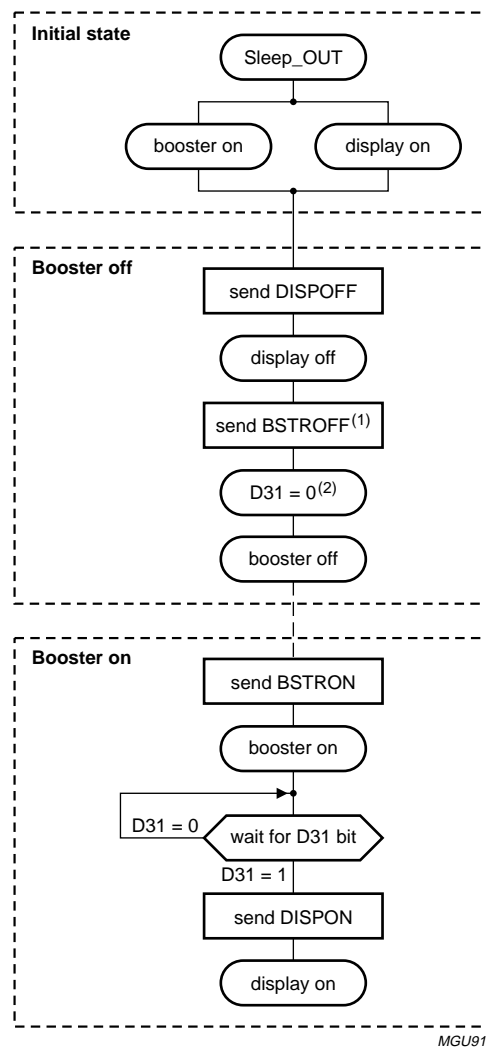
Initial state

Sleep_OUT

booster on

display on

Booster off

send DISPOFF

display off

send BSTROFF$^{(1)}$

D31 = 0$^{(2)}$

booster off

Booster on

send BSTRON

booster on

D31 = 0

wait for D31 bit

D31 = 1

send DISPON

display on

MGU91